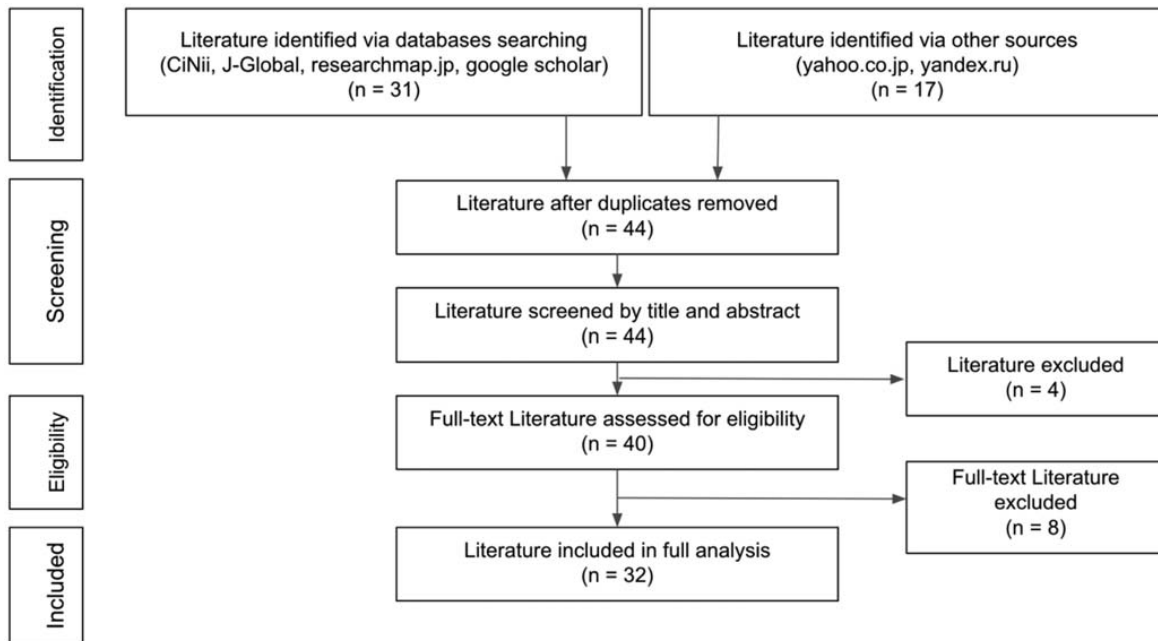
Identification

Literature identified via databases searching (CiNii, J-Global, researchmap.jp, google scholar) (n = 31)

Literature identified via other sources (yahoo.co.jp, yandex.ru) (n = 17)

Screening

Literature after duplicates removed (n = 44)

Literature screened by title and abstract (n = 44)

Literature excluded (n = 4)

Eligibility

Full-text Literature assessed for eligibility (n = 40)

Full-text Literature excluded (n = 8)

Included

Literature included in full analysis (n = 32)